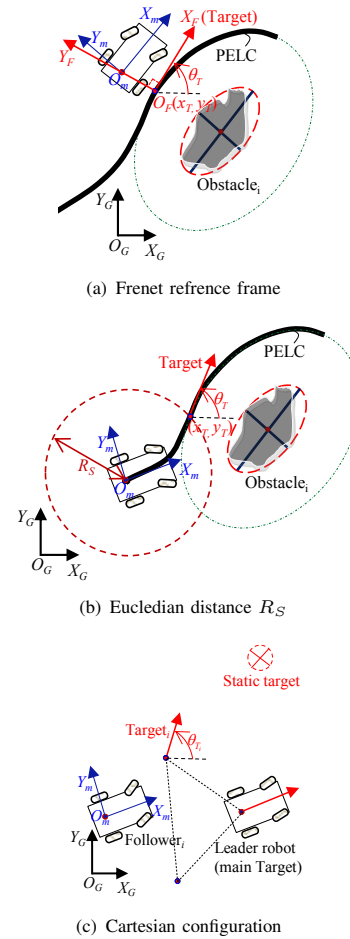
$X_m$
$Y_m$
$O_m$
$X_F$ (Target)
$Y_F$
$\theta_T$
PELC
$O_F(x_T, y_T)$
Obstacle$_i$
$Y_G$
$O_G$
$X_G$

(a) Frenet refrence frame

Target
PELC
$\theta_T$
$(x_T, y_T)$
$Y_m$
$R_S$
$O_m$
$X_m$
Obstacle$_i$
$Y_G$
$O_G$
$X_G$

(b) Eucledian distance $R_S$

Static target

Target$_i$
$\theta_{T_i}$
$Y_m$
$O_m$
$X_m$
$Y_G$
Follower$_i$
$O_G$
$X_G$
Leader robot (main Target)

(c) Cartesian configuration